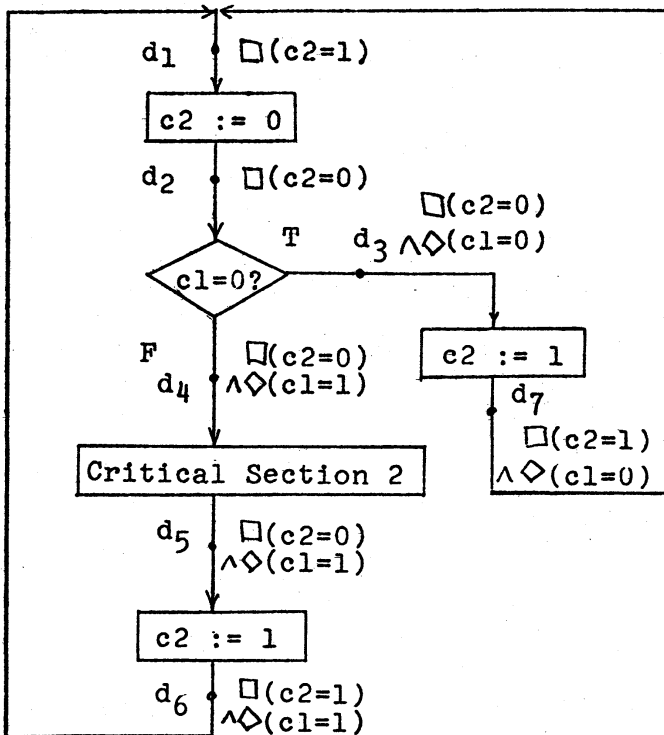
$d_1$ $\Box(c2=1)$

c2 := 0

$d_2$ $\Box(c2=0)$

c1=0?

T

$d_3$ $\Box(c2=0) \wedge \Diamond(c1=0)$

c2 := 1

$d_7$ $\Box(c2=1) \wedge \Diamond(c1=0)$

F

$d_4$ $\Box(c2=0) \wedge \Diamond(c1=1)$

Critical Section 2

$d_5$ $\Box(c2=0) \wedge \Diamond(c1=1)$

c2 := 1

$d_6$ $\Box(c2=1) \wedge \Diamond(c1=1)$